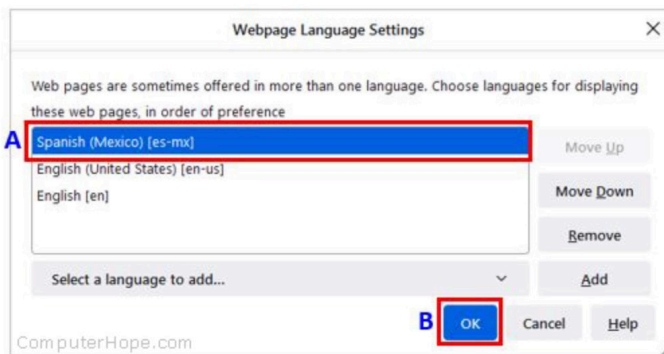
Webpage Language Settings

×

Web pages are sometimes offered in more than one language. Choose languages for displaying these web pages, in order of preference

A

Spanish (Mexico) [es-mx]

English (United States) [en-us]

English [en]

Move Up

Move Down

Remove

Select a language to add...

Add

B

OK

Cancel

Help

ComputerHope.com